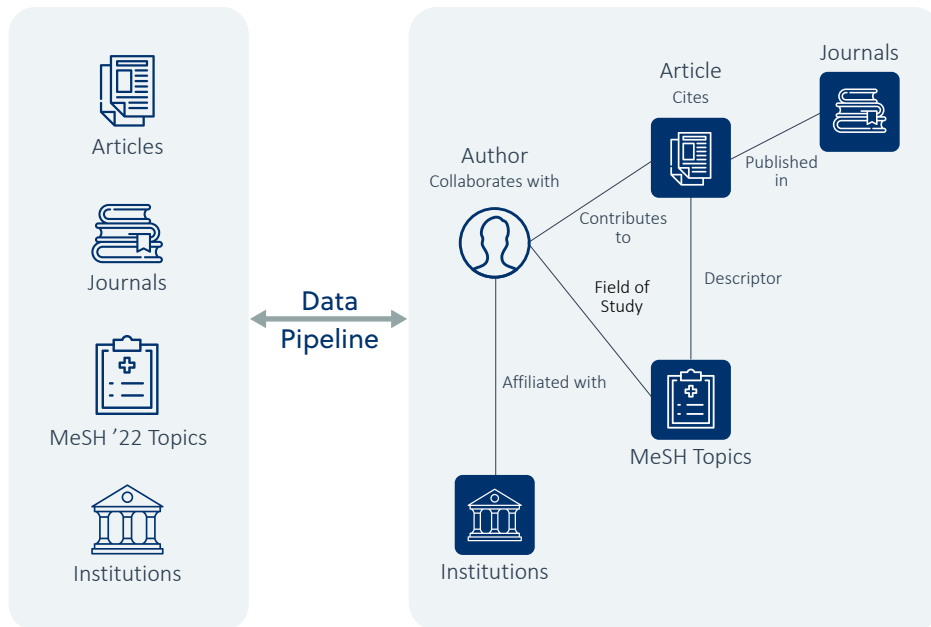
Articles

Journals

MeSH ’22 Topics

Institutions

Data Pipeline

Article
Cites

Journals

Author
Collaborates with

Published in

Contributes to

Field of Study

Descriptor

Affiliated with

MeSH Topics

Institutions